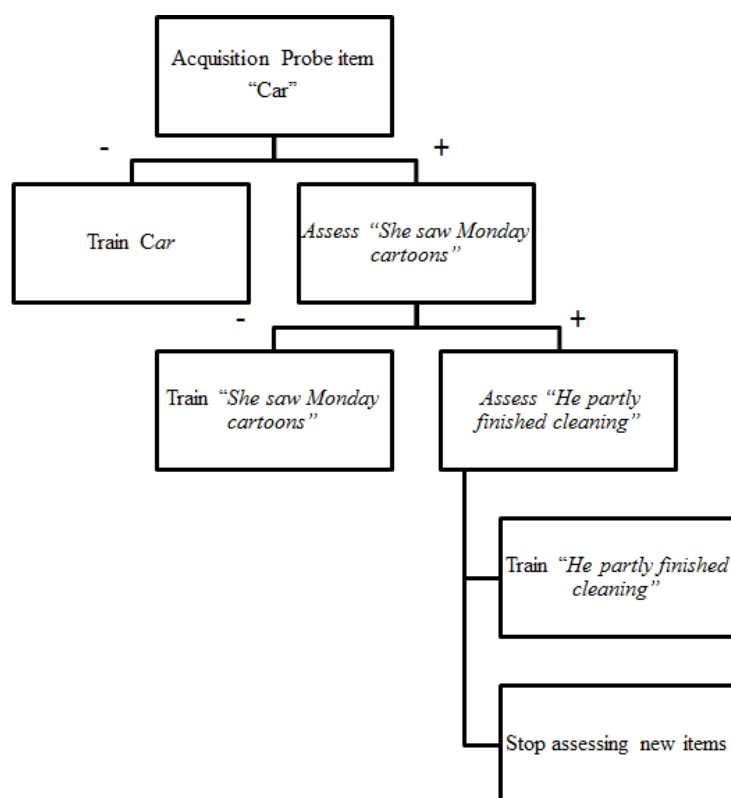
Acquisition Probe item "Car"

-

+

Train Car

Assess "She saw Monday cartoons"

-

+

Train "She saw Monday cartoons"

Assess "He partly finished cleaning"

Train "He partly finished cleaning"

Stop assessing new items